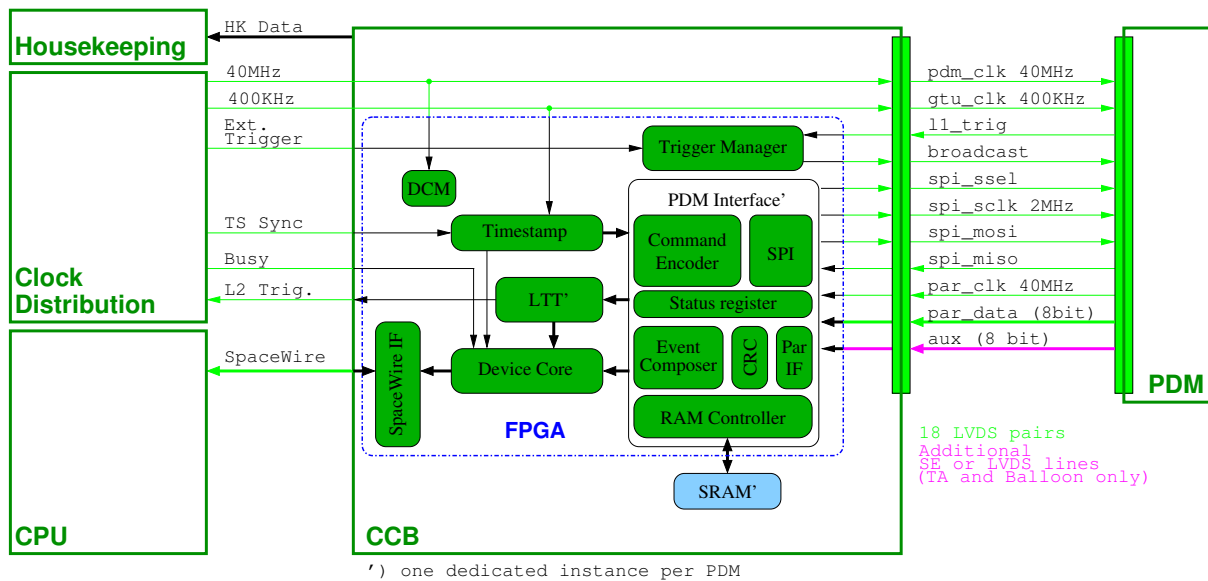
Housekeeping

HK Data

40MHz

400KHz

Ext. Trigger

TS Sync

Busy

L2 Trig.

SpaceWire

Clock Distribution

CPU

CCB

DCM

Trigger Manager

PDM Interface'

Timestamp

Command Encoder

SPI

LTT'

Status register

Space Wire IF

Device Core

Event Composer

CRC

Par IF

RAM Controller

FPGA

SRAM'

pdm_clk 40MHz

gtu_clk 400KHz

l1_trig

broadcast

spi_ssel

spi_sclk 2MHz

spi_mosi

spi_miso

par_clk 40MHz

par_data (8bit)

aux (8 bit)

PDM

18 LVDS pairs

Additional SE or LVDS lines (TA and Balloon only)

') one dedicated instance per PDM